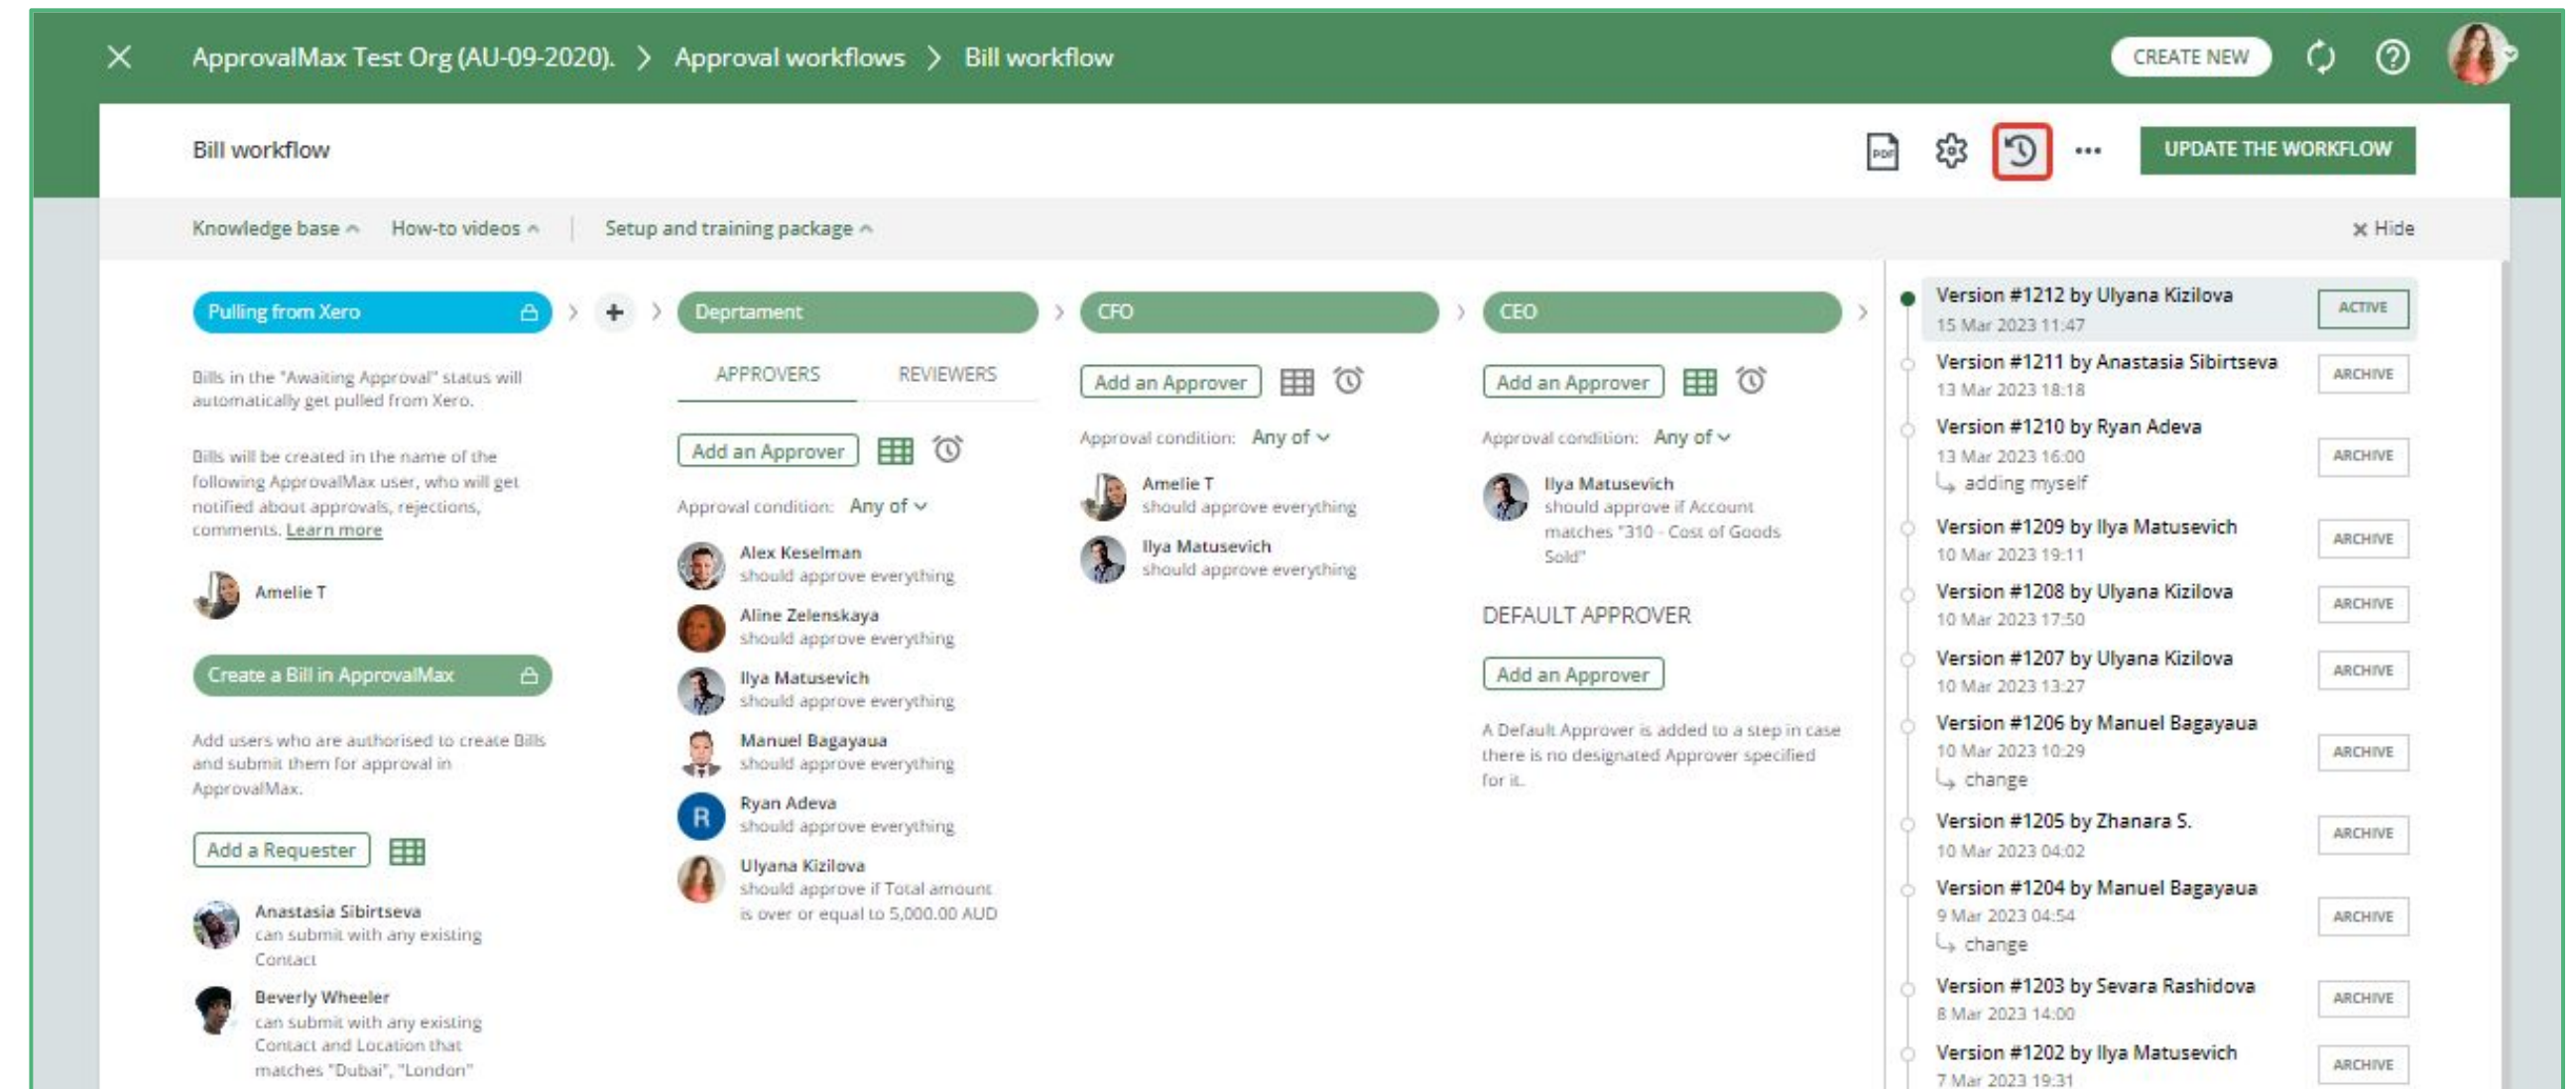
ApprovalMax Test Org (AU-09-2020). > Approval workflows > Bill workflow

CREATE NEW

Bill workflow

UPDATE THE WORKFLOW

Knowledge base How-to videos Setup and training package

Hide

Pulling from Xero

Bills in the "Awaiting Approval" status will automatically get pulled from Xero.

Bills will be created in the name of the following ApprovalMax user, who will get notified about approvals, rejections, comments. Learn more

Amelie T

Create a Bill in ApprovalMax

Add users who are authorised to create Bills and submit them for approval in ApprovalMax.

Add a Requester

Anastasia Sibirtseva
can submit with any existing Contact

Beverly Wheeler
can submit with any existing Contact and Location that matches "Dubai", "London"

Deprtament

APPROVERS REVIEWERS

Add an Approver

Approval condition: Any of

Alex Keselman
should approve everything

Aline Zelenskaya
should approve everything

Ilya Matusevich
should approve everything

Manuel Bagayaua
should approve everything

Ryan Adeva
should approve everything

Ulyana Kizilova
should approve if Total amount is over or equal to 5,000.00 AUD

CFO

Add an Approver

Approval condition: Any of

Amelie T
should approve everything

Ilya Matusevich
should approve everything

CEO

Add an Approver

Approval condition: Any of

Ilya Matusevich
should approve if Account matches "310 - Cost of Goods Sold"

DEFAULT APPROVER

Add an Approver

A Default Approver is added to a step in case there is no designated Approver specified for it.

Version #1212 by Ulyana Kizilova
15 Mar 2023 11:47
ACTIVE

Version #1211 by Anastasia Sibirtseva
13 Mar 2023 18:18
ARCHIVE

Version #1210 by Ryan Adeva
13 Mar 2023 16:00
adding myself
ARCHIVE

Version #1209 by Ilya Matusevich
10 Mar 2023 19:11
ARCHIVE

Version #1208 by Ulyana Kizilova
10 Mar 2023 17:50
ARCHIVE

Version #1207 by Ulyana Kizilova
10 Mar 2023 13:27
ARCHIVE

Version #1206 by Manuel Bagayaua
10 Mar 2023 10:29
change
ARCHIVE

Version #1205 by Zhanara S.
10 Mar 2023 04:02
ARCHIVE

Version #1204 by Manuel Bagayaua
9 Mar 2023 04:54
change
ARCHIVE

Version #1203 by Sevara Rashidova
8 Mar 2023 14:00
ARCHIVE

Version #1202 by Ilya Matusevich
7 Mar 2023 19:31
ARCHIVE